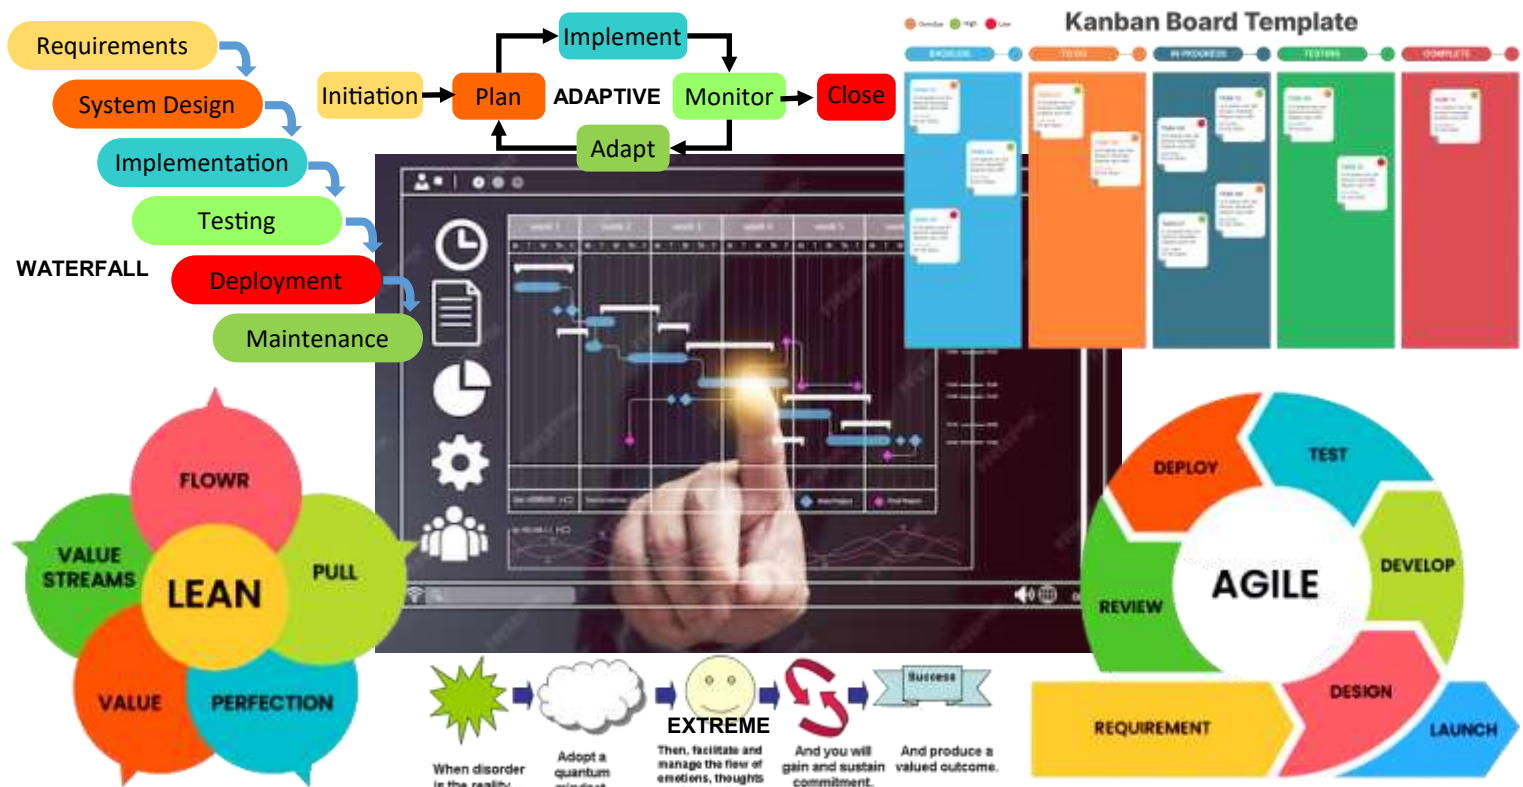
Requirements

System Design

Implementation

Testing

WATERFALL

Deployment

Maintenance

Initiation

Plan

Implement

ADAPTIVE

Monitor

Close

Adapt

Kanban Board Template

FLOWR

VALUE STREAMS

LEAN

PULL

VALUE

PERFECTION

Success

EXTREME

When disorder is the reality

Adopt a quantum mindset

Then, facilitate and manage the flow of emotions, thoughts

And you will gain and sustain commitment.

And produce a valued outcome.

DEPLOY

TEST

DEVELOP

AGILE

REVIEW

DESIGN

REQUIREMENT

LAUNCH